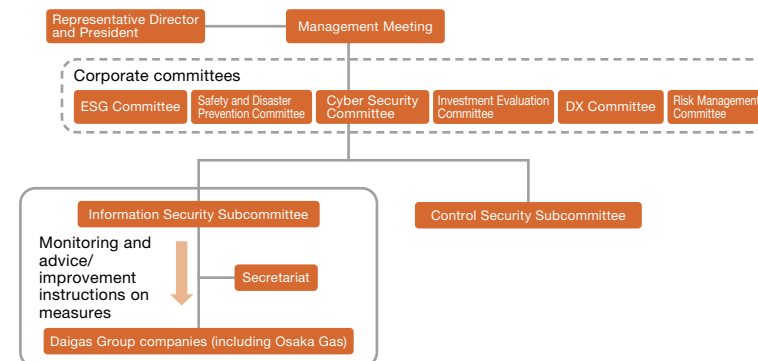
Representative Director and President

Management Meeting

Corporate committees

ESG Committee

Safety and Disaster Prevention Committee

Cyber Security Committee

Investment Evaluation Committee

DX Committee

Risk Management Committee

Information Security Subcommittee

Control Security Subcommittee

Monitoring and advice/ improvement instructions on measures

Secretariat

Daigas Group companies (including Osaka Gas)